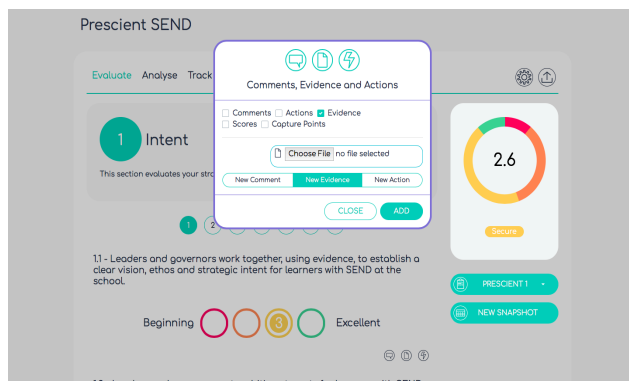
Prescient SEND

Evaluate Analyse Track

1 Intent

This section evaluates your stra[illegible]

Comments, Evidence and Actions

Comments Actions Evidence
Scores Capture Points

Choose File no file selected

New Comment New Evidence New Action

CLOSE ADD

1 2

1.1 - Leaders and governors work together, using evidence, to establish a clear vision, ethos and strategic intent for learners with SEND at the school.

Beginning 3 Excellent

2.6

Secure

PRESCIENT 1

NEW SNAPSHOT